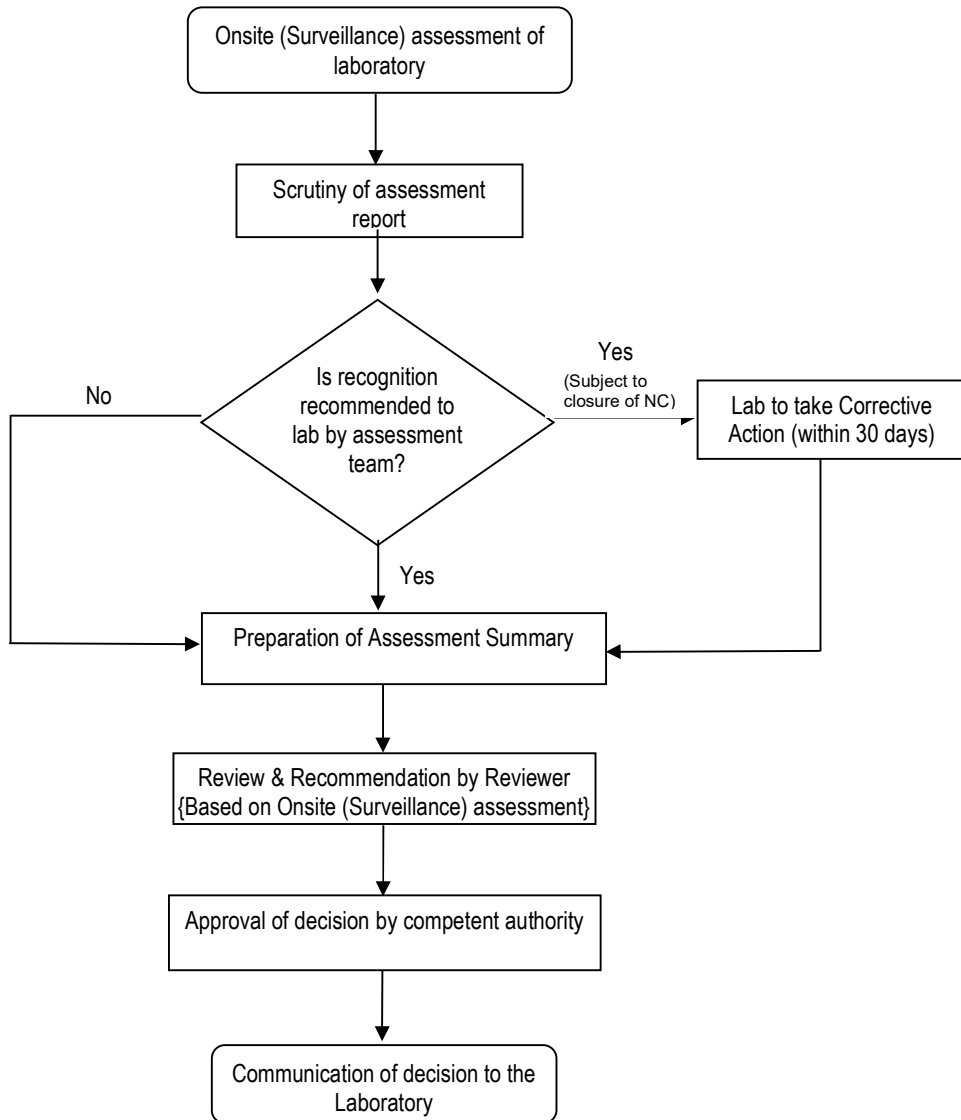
Onsite (Surveillance) assessment of laboratory

Scrutiny of assessment report

Is recognition recommended to lab by assessment team?

No

Yes
(Subject to closure of NC)

Lab to take Corrective Action (within 30 days)

Yes

Preparation of Assessment Summary

Review & Recommendation by Reviewer {Based on Onsite (Surveillance) assessment}

Approval of decision by competent authority

Communication of decision to the Laboratory